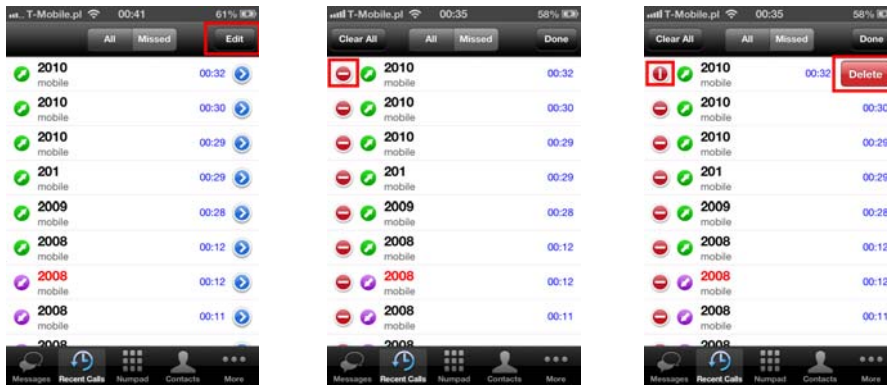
T-Mobile.pl 00:41 61%
All Missed Edit
2010 mobile 00:32
2010 mobile 00:30
2010 mobile 00:29
201 mobile 00:29
2009 mobile 00:28
2008 mobile 00:12
2008 mobile 00:12
2008 mobile 00:11
Messages Recent Calls Numpad Contacts More

T-Mobile.pl 00:35 58%
Clear All All Missed Done
2010 mobile 00:32
2010 mobile 00:30
2010 mobile 00:29
201 mobile 00:29
2009 mobile 00:28
2008 mobile 00:12
2008 mobile 00:12
2008 mobile 00:11
2008
Messages Recent Calls Numpad Contacts More

T-Mobile.pl 00:35 58%
Clear All All Missed Done
2010 mobile 00:32 Delete
2010 mobile 00:30
2010 mobile 00:29
201 mobile 00:29
2009 mobile 00:28
2008 mobile 00:12
2008 mobile 00:12
2008 mobile 00:11
2008
Messages Recent Calls Numpad Contacts More